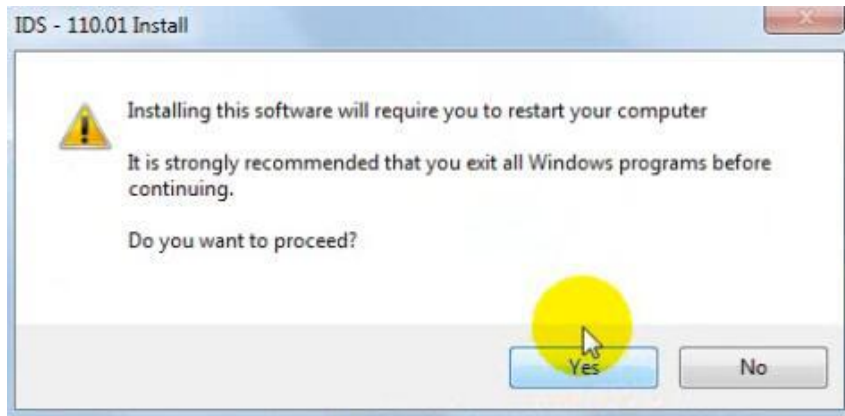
IDS - 110.01 Install

Installing this software will require you to restart your computer

It is strongly recommended that you exit all Windows programs before continuing.

Do you want to proceed?

Yes

No